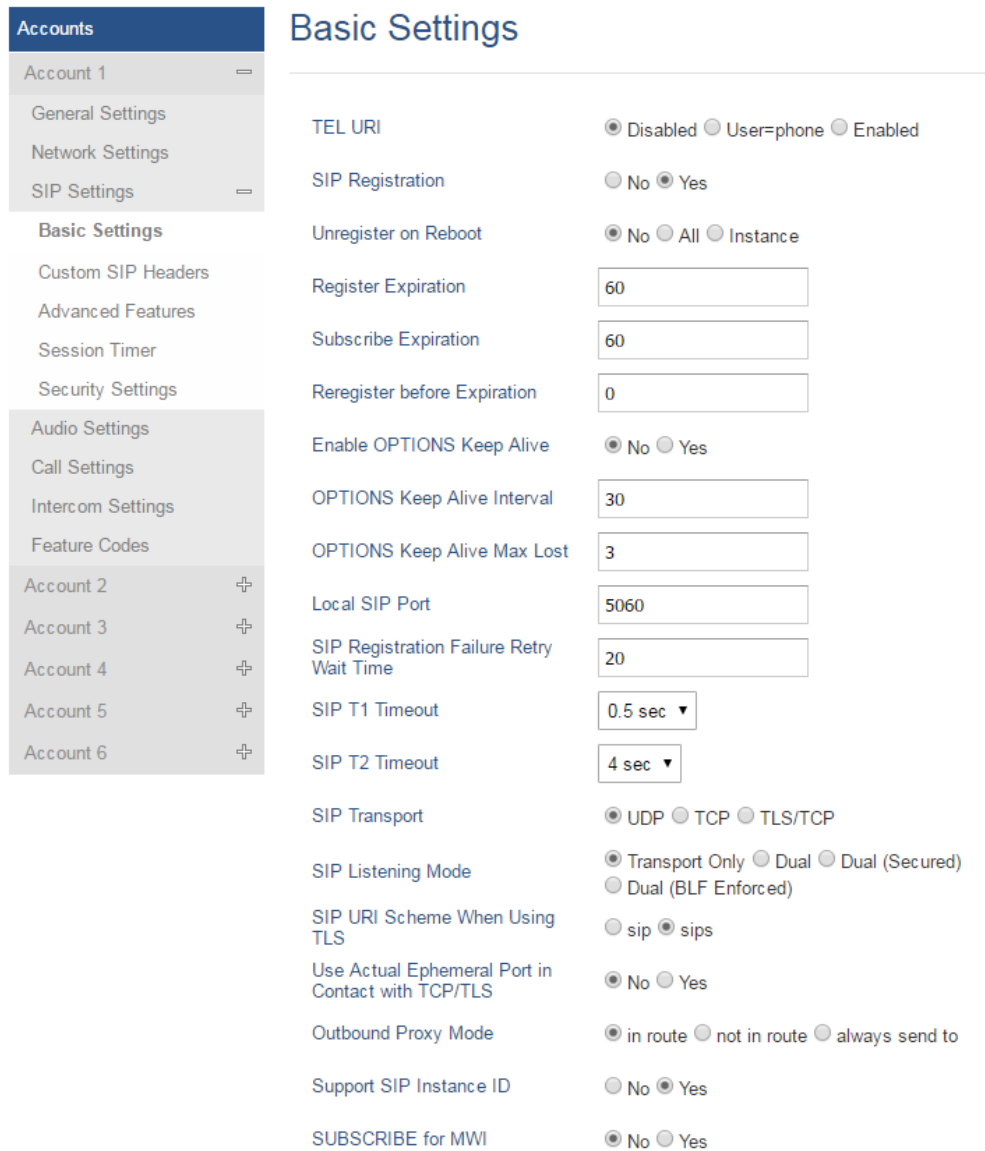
Accounts
Account 1
General Settings
Network Settings
SIP Settings
Basic Settings
Custom SIP Headers
Advanced Features
Session Timer
Security Settings
Audio Settings
Call Settings
Intercom Settings
Feature Codes
Account 2
Account 3
Account 4
Account 5
Account 6

Basic Settings

TEL URI — Disabled User=phone Enabled
SIP Registration — No Yes
Unregister on Reboot — No All Instance
Register Expiration — 60
Subscribe Expiration — 60
Reregister before Expiration — 0
Enable OPTIONS Keep Alive — No Yes
OPTIONS Keep Alive Interval — 30
OPTIONS Keep Alive Max Lost — 3
Local SIP Port — 5060
SIP Registration Failure Retry Wait Time — 20
SIP T1 Timeout — 0.5 sec
SIP T2 Timeout — 4 sec
SIP Transport — UDP TCP TLS/TCP
SIP Listening Mode — Transport Only Dual Dual (Secured) Dual (BLF Enforced)
SIP URI Scheme When Using TLS — sip sips
Use Actual Ephemeral Port in Contact with TCP/TLS — No Yes
Outbound Proxy Mode — in route not in route always send to
Support SIP Instance ID — No Yes
SUBSCRIBE for MWI — No Yes